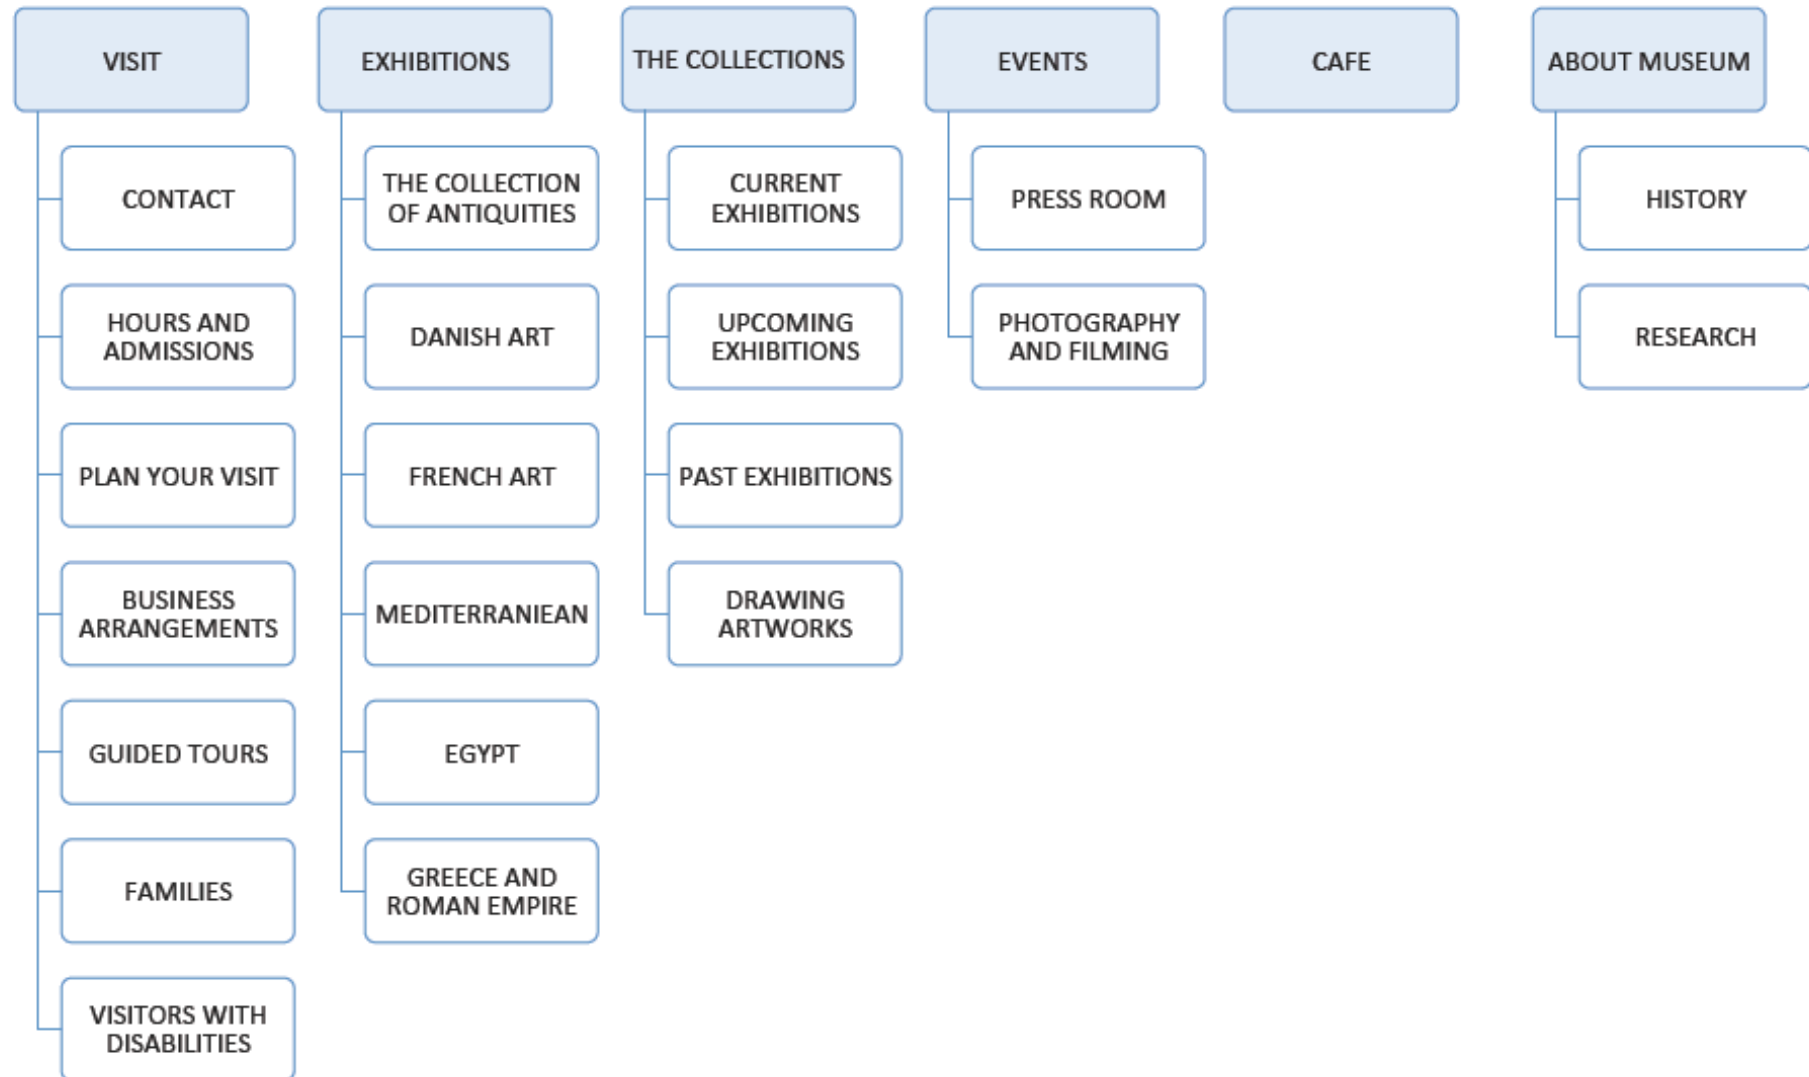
VISIT

CONTACT

HOURS AND ADMISSIONS

PLAN YOUR VISIT

BUSINESS ARRANGEMENTS

GUIDED TOURS

FAMILIES

VISITORS WITH DISABILITIES

EXHIBITIONS

THE COLLECTION OF ANTIQUITIES

DANISH ART

FRENCH ART

MEDITERRANIEAN

EGYPT

GREECE AND ROMAN EMPIRE

THE COLLECTIONS

CURRENT EXHIBITIONS

UPCOMING EXHIBITIONS

PAST EXHIBITIONS

DRAWING ARTWORKS

EVENTS

PRESS ROOM

PHOTOGRAPHY AND FILMING

CAFE

ABOUT MUSEUM

HISTORY

RESEARCH